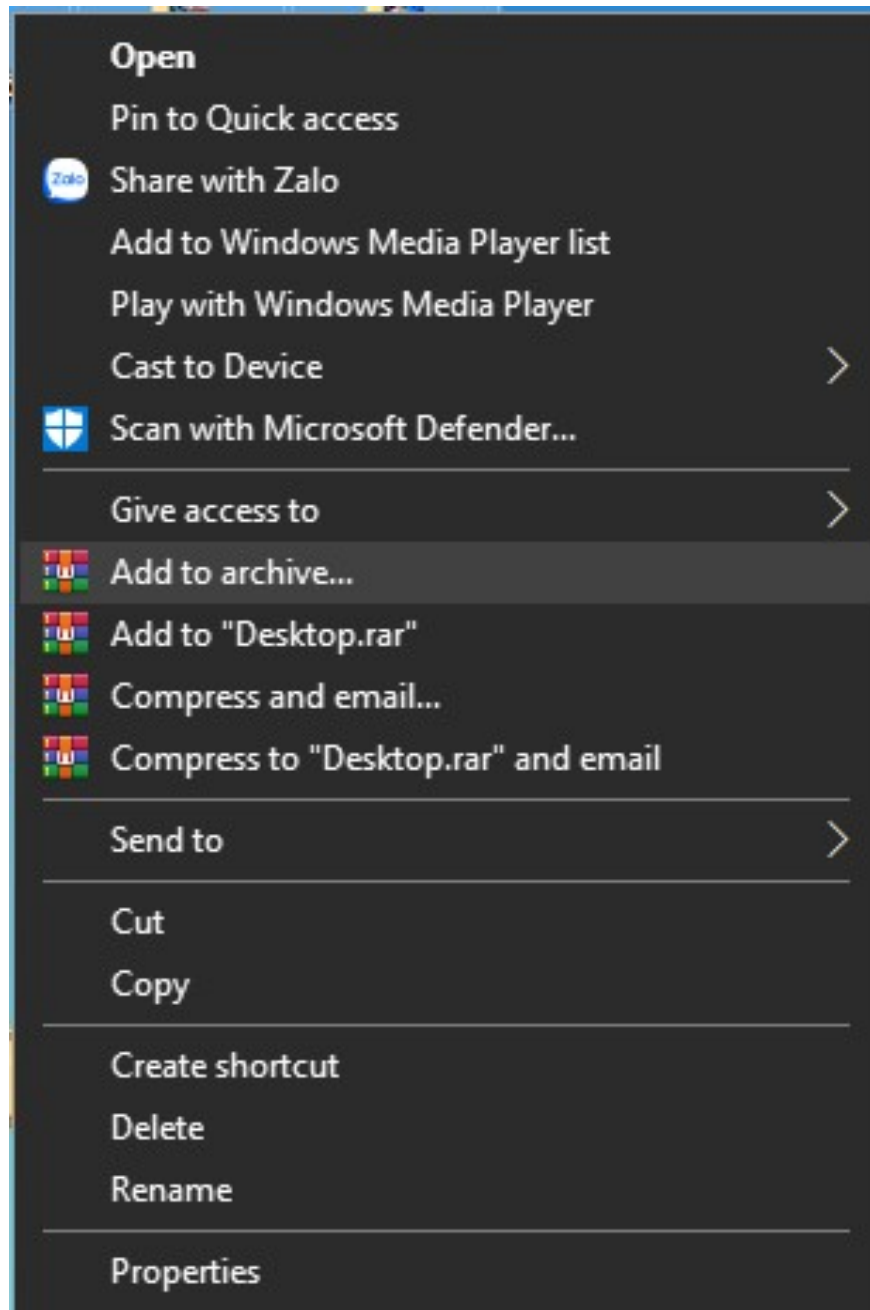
Open
Pin to Quick access
Zalo
Share with Zalo
Add to Windows Media Player list
Play with Windows Media Player
Cast to Device
Scan with Microsoft Defender...

Give access to
Add to archive...
Add to "Desktop.rar"
Compress and email...
Compress to "Desktop.rar" and email

Send to

Cut
Copy

Create shortcut
Delete
Rename

Properties